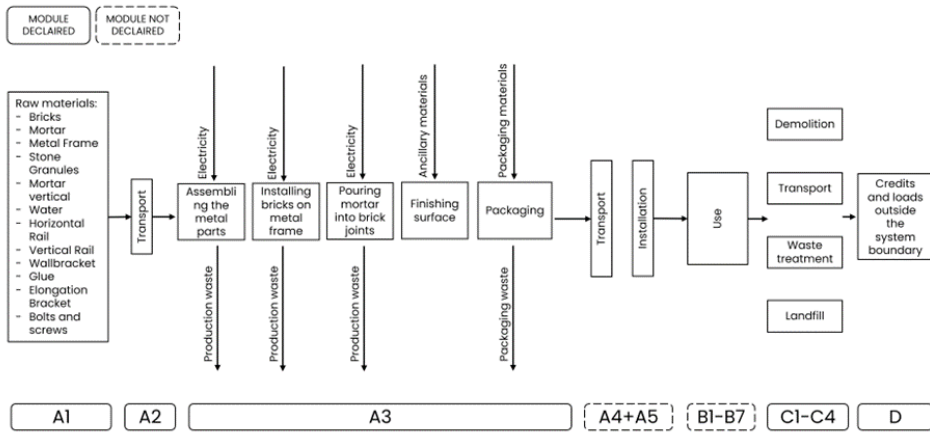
MODULE DECLAIRED

MODULE NOT DECLAIRED

Raw materials:
- Bricks
- Mortar
- Metal Frame
- Stone Granules
- Mortar vertical
- Water
- Horizontal Rail
- Vertical Rail
- Wallbracket
- Glue
- Elongation Bracket
- Bolts and screws

Transport

Electricity

Assembling the metal parts

Production waste

Electricity

Installing bricks on metal frame

Production waste

Electricity

Pouring mortar into brick joints

Production waste

Ancillary materials

Finishing surface

Packaging materials

Packaging

Packaging waste

Transport

Installation

Use

Demolition

Transport

Waste treatment

Landfill

Credits and loads outside the system boundary

A1

A2

A3

A4+A5

B1-B7

C1-C4

D